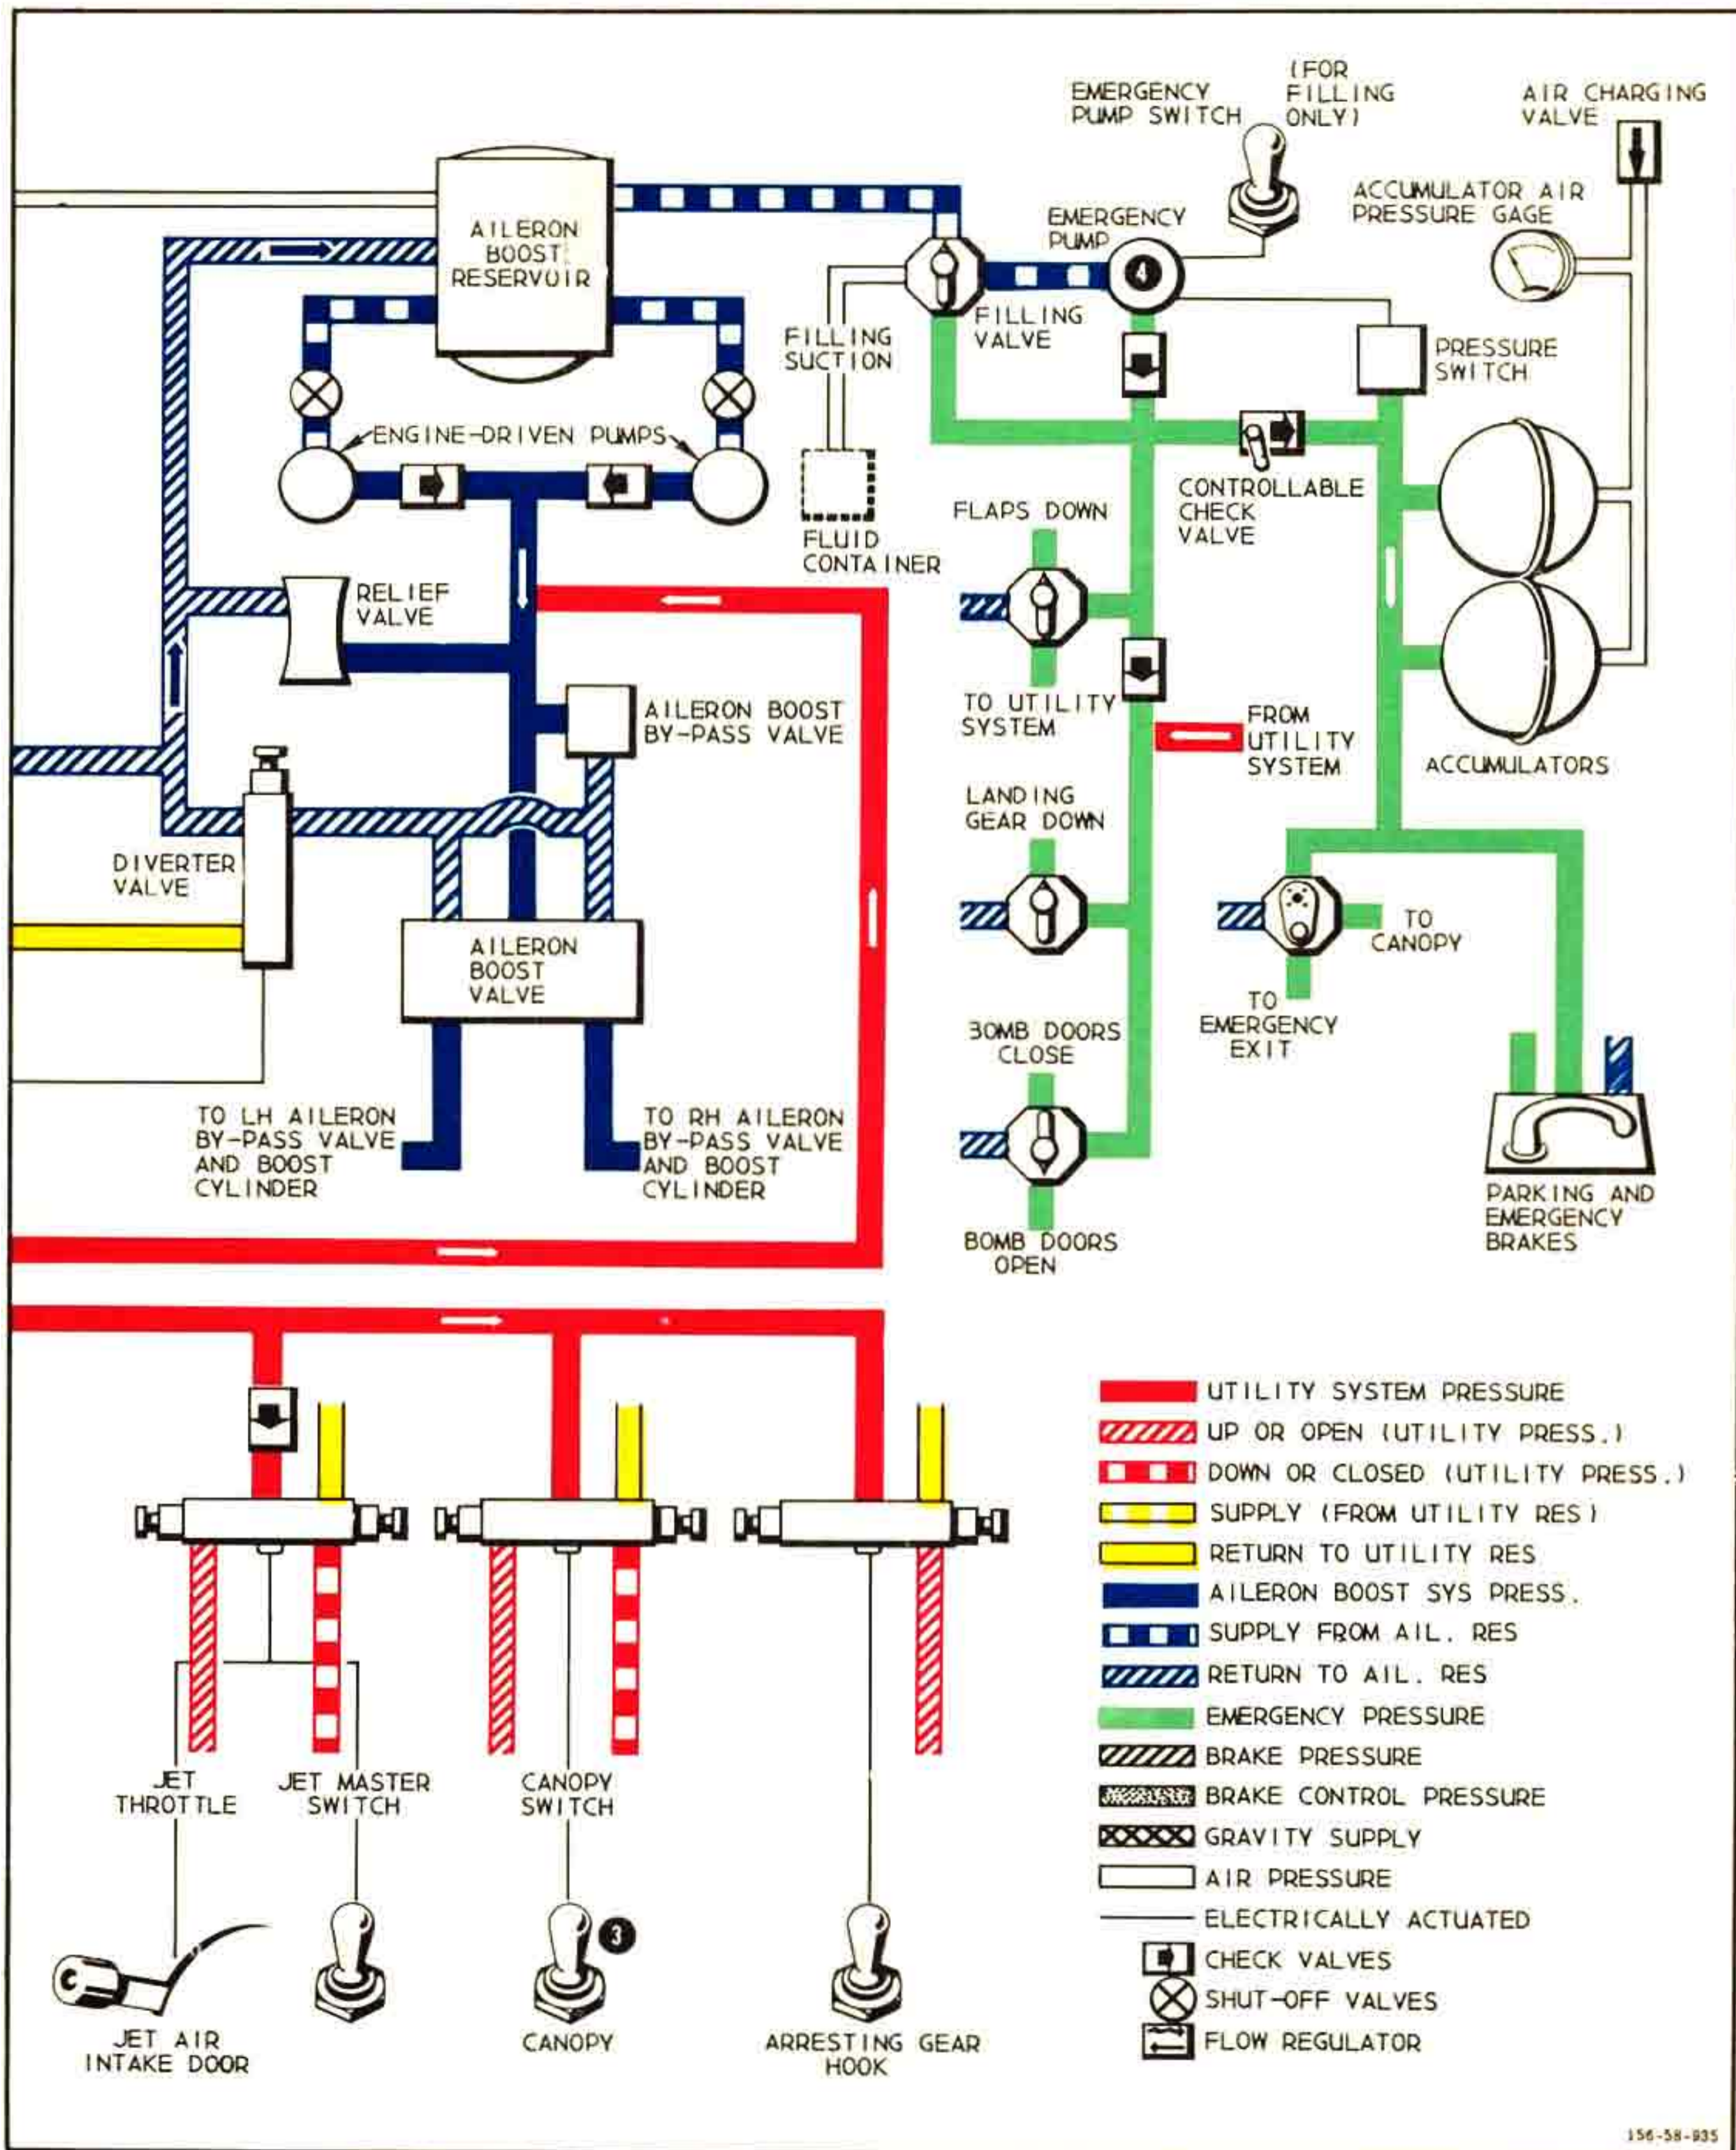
EMERGENCY PUMP SWITCH

(FOR FILLING ONLY)

AIR CHARGING VALVE

ACCUMULATOR AIR PRESSURE GAGE

EMERGENCY PUMP

4

AILERON BOOST RESERVOIR

FILLING VALVE

FILLING SUCTION

PRESSURE SWITCH

ENGINE-DRIVEN PUMPS

CONTROLLABLE CHECK VALVE

FLAPS DOWN

FLUID CONTAINER

RELIEF VALVE

TO UTILITY SYSTEM

FROM UTILITY SYSTEM

AILERON BOOST BY-PASS VALVE

ACCUMULATORS

LANDING GEAR DOWN

DIVERTER VALVE

TO CANOPY

AILERON BOOST VALVE

TO EMERGENCY EXIT

BOMB DOORS CLOSE

TO LH AILERON BY-PASS VALVE AND BOOST CYLINDER

TO RH AILERON BY-PASS VALVE AND BOOST CYLINDER

PARKING AND EMERGENCY BRAKES

BOMB DOORS OPEN

UTILITY SYSTEM PRESSURE
UP OR OPEN (UTILITY PRESS.)
DOWN OR CLOSED (UTILITY PRESS.)
SUPPLY (FROM UTILITY RES)
RETURN TO UTILITY RES
AILERON BOOST SYS PRESS.
SUPPLY FROM AIL. RES
RETURN TO AIL. RES
EMERGENCY PRESSURE
BRAKE PRESSURE
BRAKE CONTROL PRESSURE
GRAVITY SUPPLY
AIR PRESSURE
ELECTRICALLY ACTUATED
CHECK VALVES
SHUT-OFF VALVES
FLOW REGULATOR

JET THROTTLE

JET MASTER SWITCH

CANOPY SWITCH

3

JET AIR INTAKE DOOR

CANOPY

ARRESTING GEAR HOOK

156-58-935